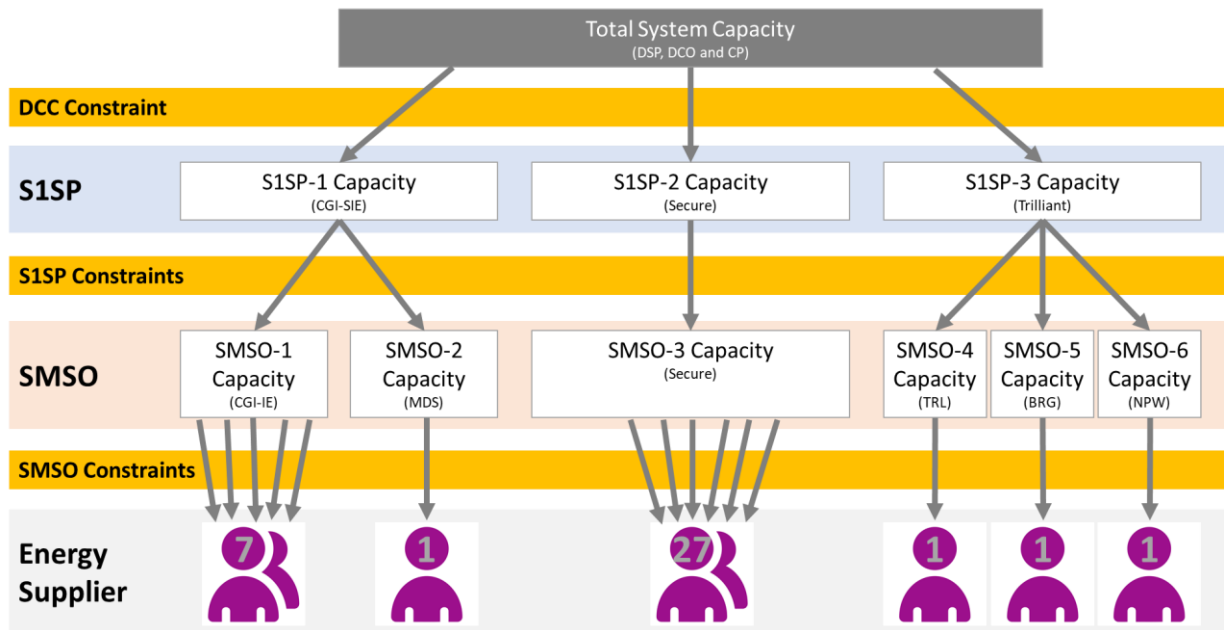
Total System Capacity
(DSP, DCO and CP)

DCC Constraint

S1SP

S1SP-1 Capacity
(CGI-SIE)

S1SP-2 Capacity
(Secure)

S1SP-3 Capacity
(Trilliant)

S1SP Constraints

SMSO

SMSO-1 Capacity
(CGI-IE)

SMSO-2 Capacity
(MDS)

SMSO-3 Capacity
(Secure)

SMSO-4 Capacity
(TRL)

SMSO-5 Capacity
(BRG)

SMSO-6 Capacity
(NPW)

SMSO Constraints

Energy Supplier

7

1

27

1

1

1